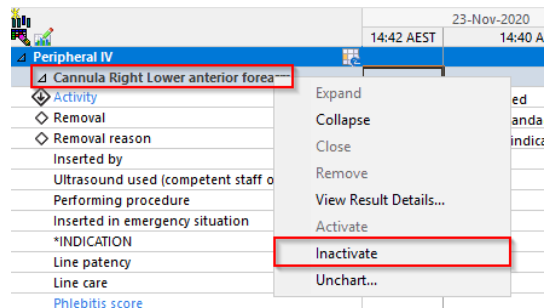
23-Nov-2020
14:42 AEST
14:40 A

Peripheral IV
Cannula Right Lower anterior forea
Activity
Removal
Removal reason
Inserted by
Ultrasound used (competent staff o
Performing procedure
Inserted in emergency situation
*INDICATION
Line patency
Line care
Phlebitis score

ed
anda
indica

Expand
Collapse
Close
Remove
View Result Details...
Activate
Inactivate
Unchart...